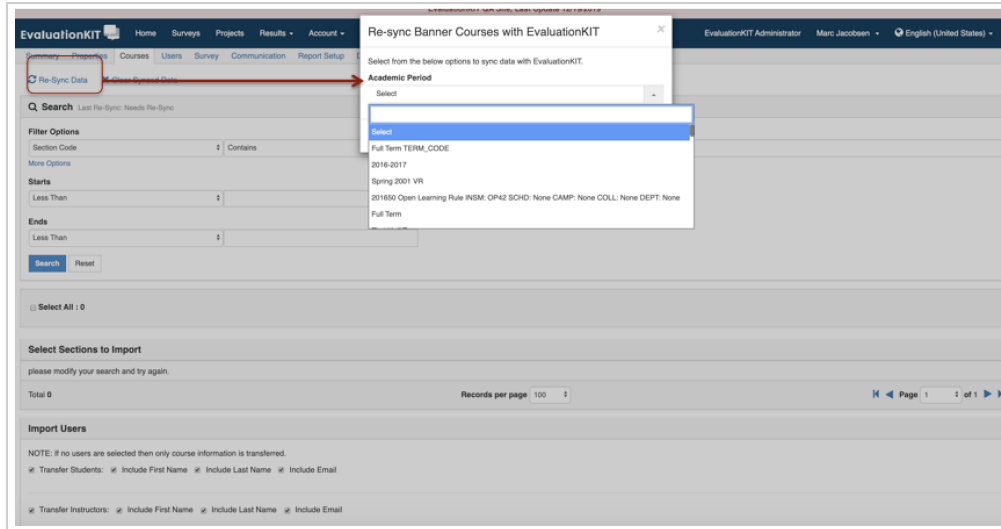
EvaluationKIT QA Site, Last Update 12/19/2019

EvaluationKIT Home Surveys Projects Results Account

Summary Properties Courses Users Survey Communication Report Setup

Re-Sync Data Clear Synced Data

Search Last Re-Sync: Needs Re-Sync

Filter Options

Section Code Contains

More Options

Starts

Less Than

Ends

Less Than

Search Reset

Select All : 0

Select Sections to Import

please modify your search and try again.

Total 0

Records per page 100

Page 1 of 1

Import Users

NOTE: If no users are selected then only course information is transferred.

Transfer Students: Include First Name Include Last Name Include Email

Transfer Instructors: Include First Name Include Last Name Include Email

EvaluationKIT Administrator Marc Jacobsen English (United States)

Re-sync Banner Courses with EvaluationKIT

Select from the below options to sync data with EvaluationKIT.

Academic Period

Select

Select

Full Term TERM_CODE

2016-2017

Spring 2001 VR

201650 Open Learning Rule INSM: OP42 SCHD: None CAMP: None COLL: None DEPT: None

Full Term

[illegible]